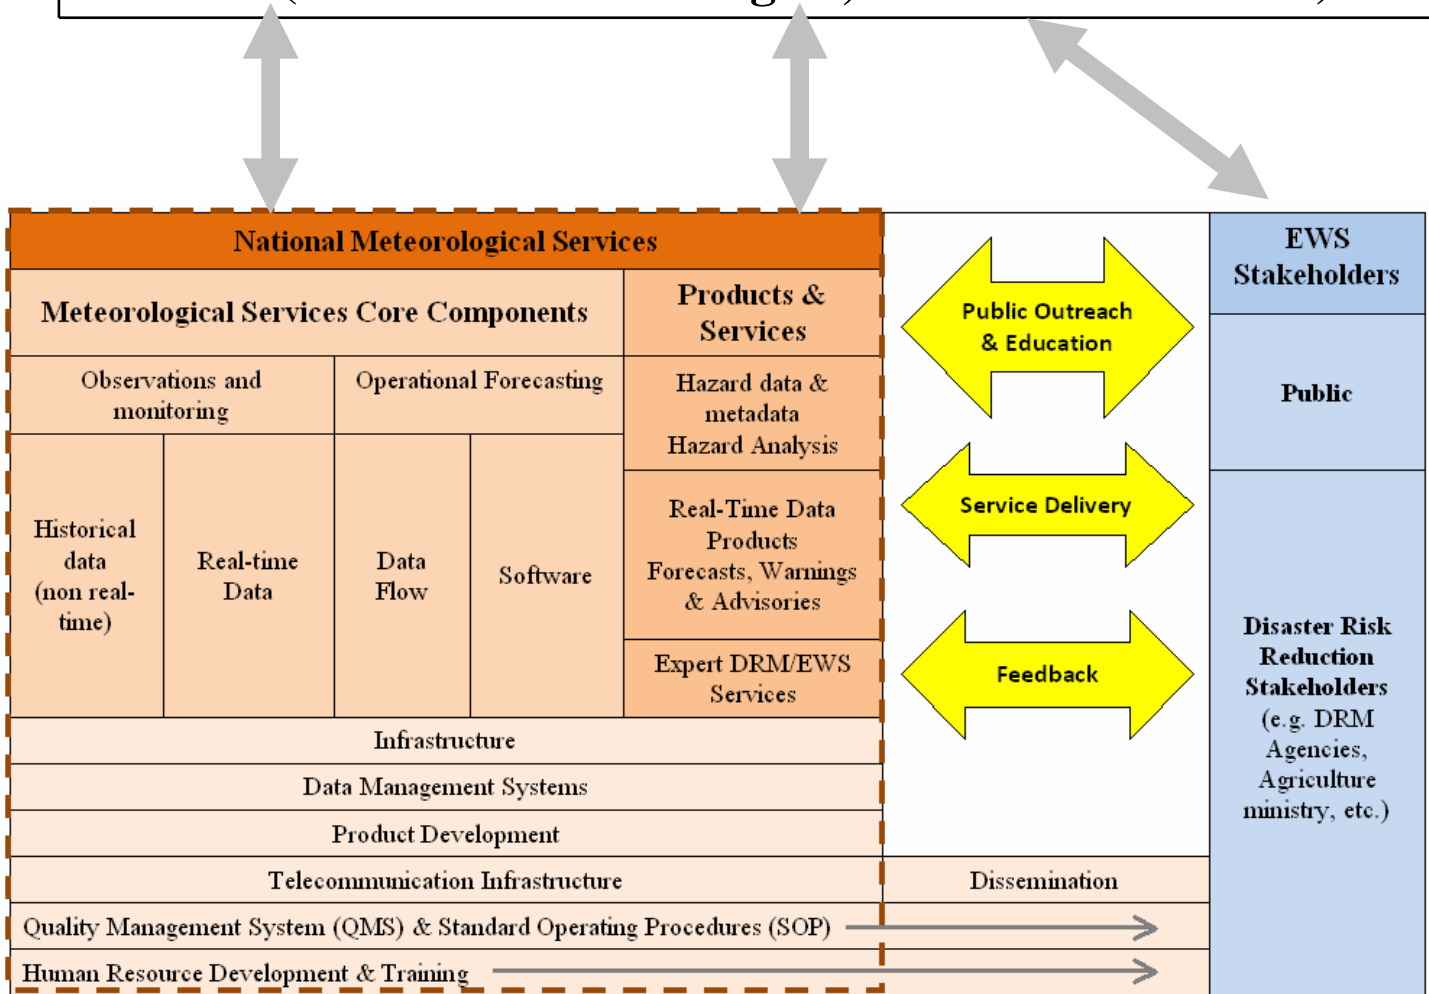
National Meteorological Services

Meteorological Services Core Components

Products & Services

Observations and monitoring

Operational Forecasting

Hazard data & metadata Hazard Analysis

Historical data (non real-time)

Real-time Data

Data Flow

Software

Real-Time Data Products Forecasts, Warnings & Advisories

Expert DRM/EWS Services

Infrastructure

Data Management Systems

Product Development

Telecommunication Infrastructure

Dissemination

Quality Management System (QMS) & Standard Operating Procedures (SOP)

Human Resource Development & Training

Public Outreach & Education

Service Delivery

Feedback

EWS Stakeholders

Public

Disaster Risk Reduction Stakeholders (e.g. DRM Agencies, Agriculture ministry, etc.)